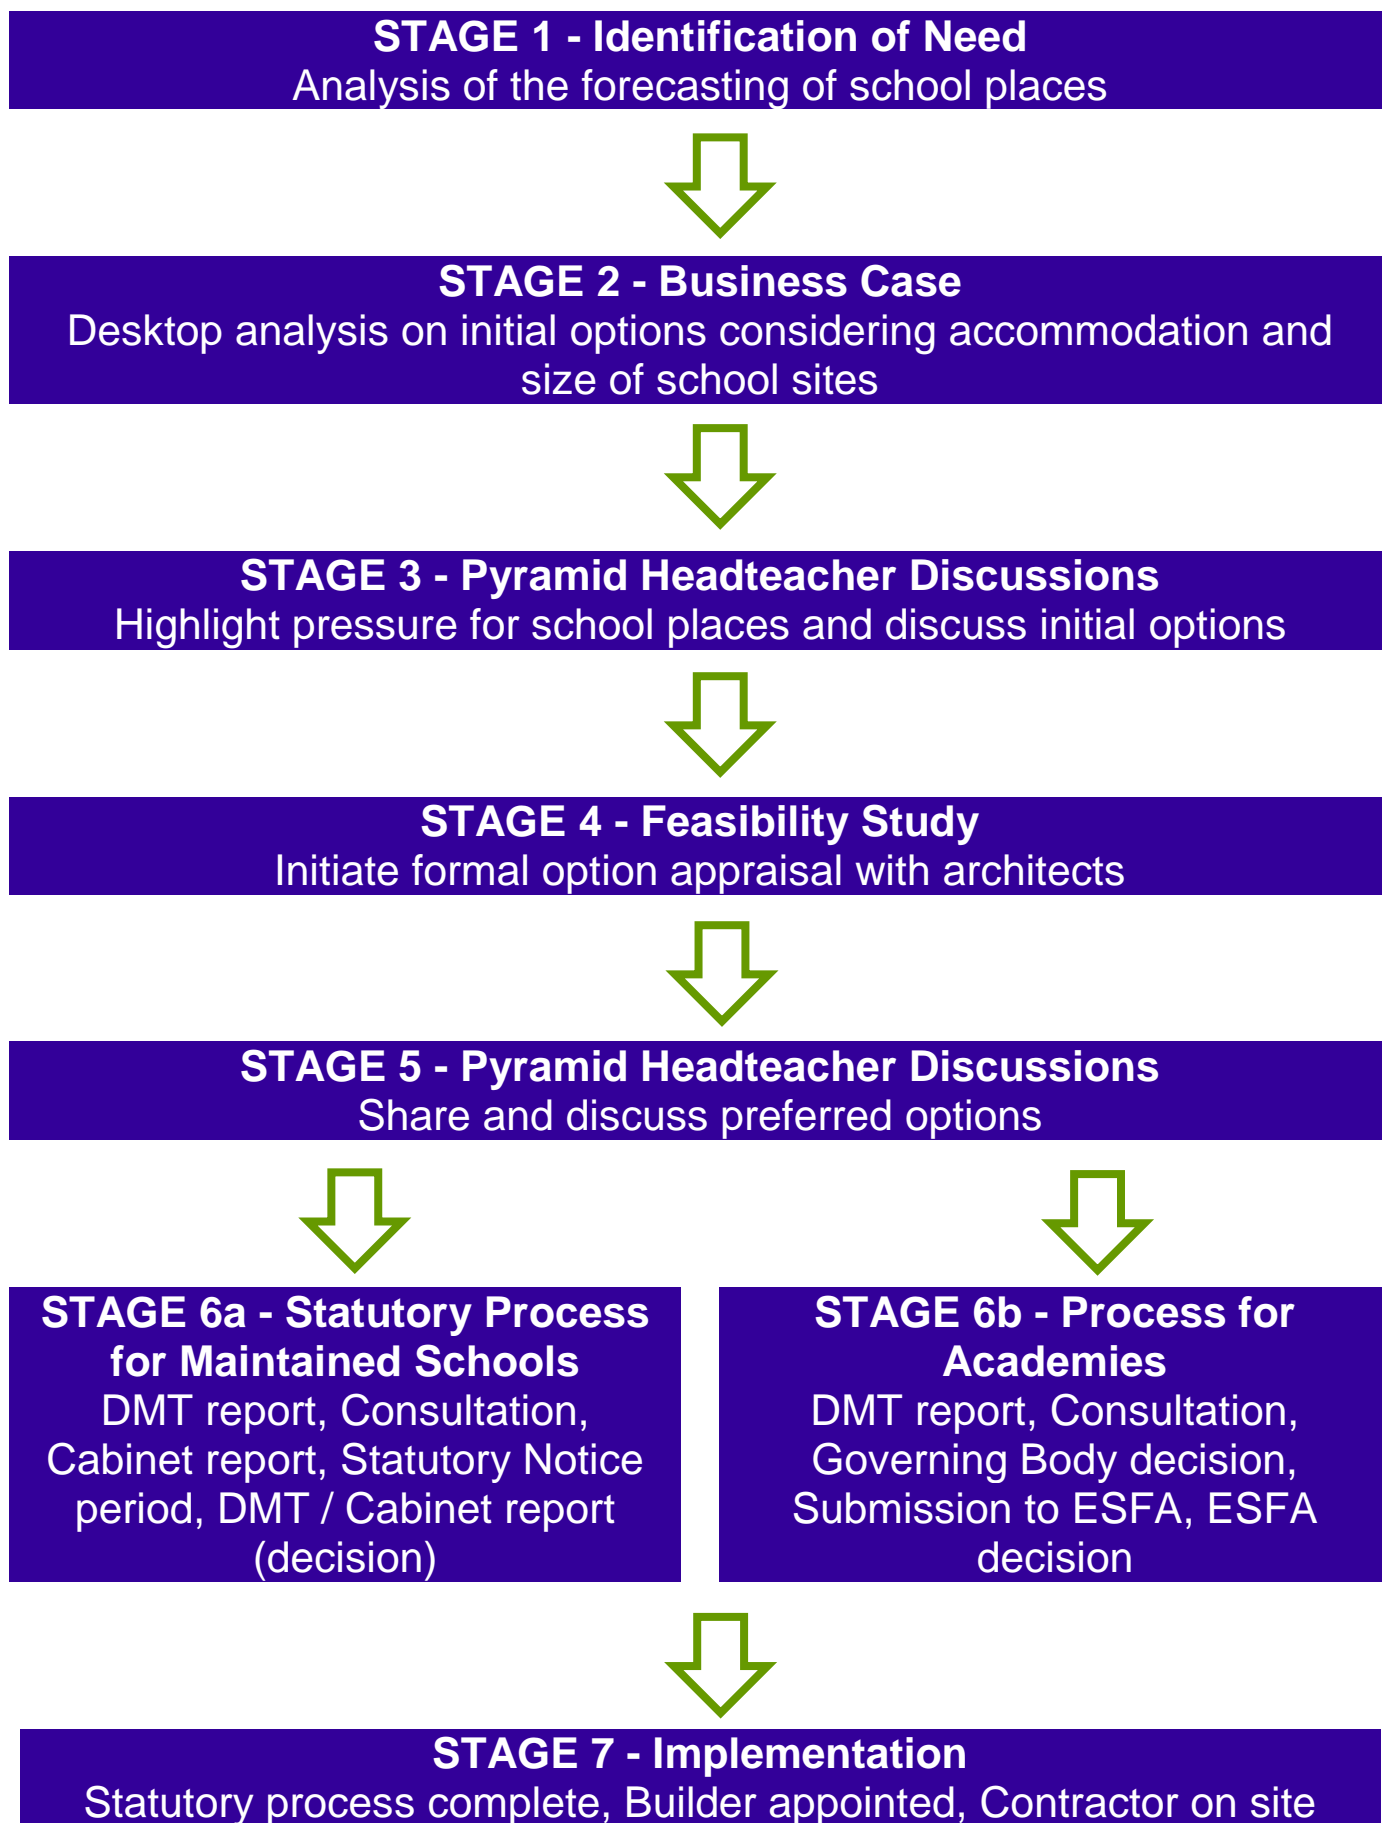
STAGE 1 - Identification of Need
Analysis of the forecasting of school places

STAGE 2 - Business Case
Desktop analysis on initial options considering accommodation and size of school sites

STAGE 3 - Pyramid Headteacher Discussions
Highlight pressure for school places and discuss initial options

STAGE 4 - Feasibility Study
Initiate formal option appraisal with architects

STAGE 5 - Pyramid Headteacher Discussions
Share and discuss preferred options

STAGE 6a - Statutory Process for Maintained Schools
DMT report, Consultation, Cabinet report, Statutory Notice period, DMT / Cabinet report (decision)

STAGE 6b - Process for Academies
DMT report, Consultation, Governing Body decision, Submission to ESFA, ESFA decision

STAGE 7 - Implementation
Statutory process complete, Builder appointed, Contractor on site